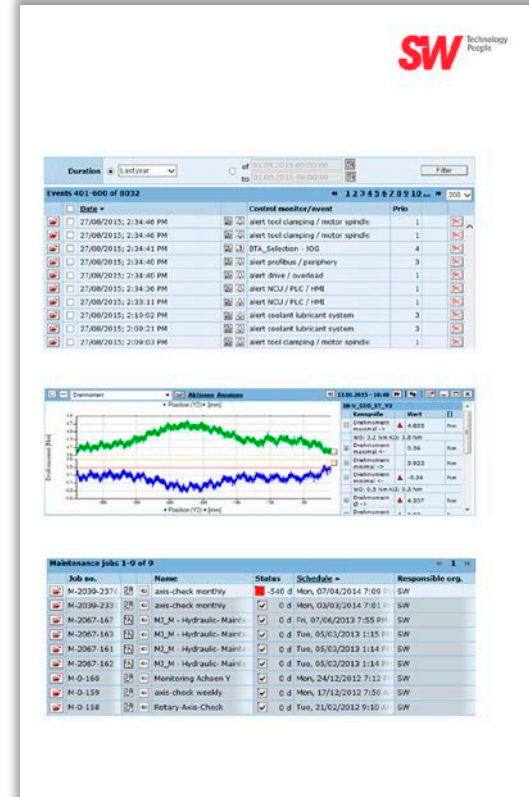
SW Technology People

Duration Lastyear of 01.08.2015 00:00:00 to 01.09.2015 00:00:00 Filter

Events 401-600 of 8032 « 1 2 3 4 5 6 7 8 9 10 ... » 200

| | Date | | Control monitor/event | Prio | |
|---|---|---|---|---|---|
| | 27/08/2015; 2:34:46 PM | | alert tool clamping / motor spindle | 1 | |
| | 27/08/2015; 2:34:46 PM | | alert tool clamping / motor spindle | 1 | |
| | 27/08/2015; 2:34:41 PM | | BTA_Selection - JOG | 4 | |
| | 27/08/2015; 2:34:40 PM | | alert profibus / periphery | 3 | |
| | 27/08/2015; 2:34:40 PM | | alert drive / overload | 1 | |
| | 27/08/2015; 2:34:36 PM | | alert NCU / PLC / HMI | 1 | |
| | 27/08/2015; 2:33:11 PM | | alert NCU / PLC / HMI | 1 | |
| | 27/08/2015; 2:10:02 PM | | alert coolant lubricant system | 3 | |
| | 27/08/2015; 2:09:21 PM | | alert coolant lubricant system | 3 | |
| | 27/08/2015; 2:09:03 PM | | alert tool clamping / motor spindle | 1 | |

Drehmoment Aktionen Ansaugen 13.01.2015 - 16:48

Position (YZ) [mm]

Drehmoment [Nm]

Position (YZ) [mm]

| Kenngröße | Wert | |
|---|---|---|
| Drehmoment maximal -> | 4.809 | Nm |
| Drehmoment maximal <- | 5.36 | Nm |
| Drehmoment minimal -> | 3.903 | Nm |
| Drehmoment minimal <- | -0.36 | Nm |
| Drehmoment Ø -> | 4.307 | Nm |

Maintenance jobs 1-9 of 9 « 1 »

| Job no. | | Name | Status | Schedule | Responsible org. |
|---|---|---|---|---|---|
| M-2039-2376 | | axis-check monthly | -540 d | Mon, 07/04/2014 7:06 PM | SW |
| M-2039-2333 | | axis-check monthly | 0 d | Mon, 03/03/2014 7:01 PM | SW |
| M-2067-167 | | MJ_M - Hydraulic- Mainte | 0 d | Fri, 07/06/2013 7:55 PM | SW |
| M-2067-163 | | MJ_M - Hydraulic- Mainte | 0 d | Tue, 05/03/2013 1:15 PM | SW |
| M-2067-161 | | MJ_M - Hydraulic- Mainte | 0 d | Tue, 05/03/2013 1:14 PM | SW |
| M-2067-162 | | MJ_M - Hydraulic- Mainte | 0 d | Tue, 05/03/2013 1:14 PM | SW |
| M-0-160 | | Monitoring Achsen Y | 0 d | Mon, 24/12/2012 7:12 PM | SW |
| M-0-159 | | axis-check weekly | 0 d | Mon, 17/12/2012 7:50 AM | SW |
| M-0-158 | | Rotary-Axis-Check | 0 d | Tue, 21/02/2012 9:10 AM | SW |